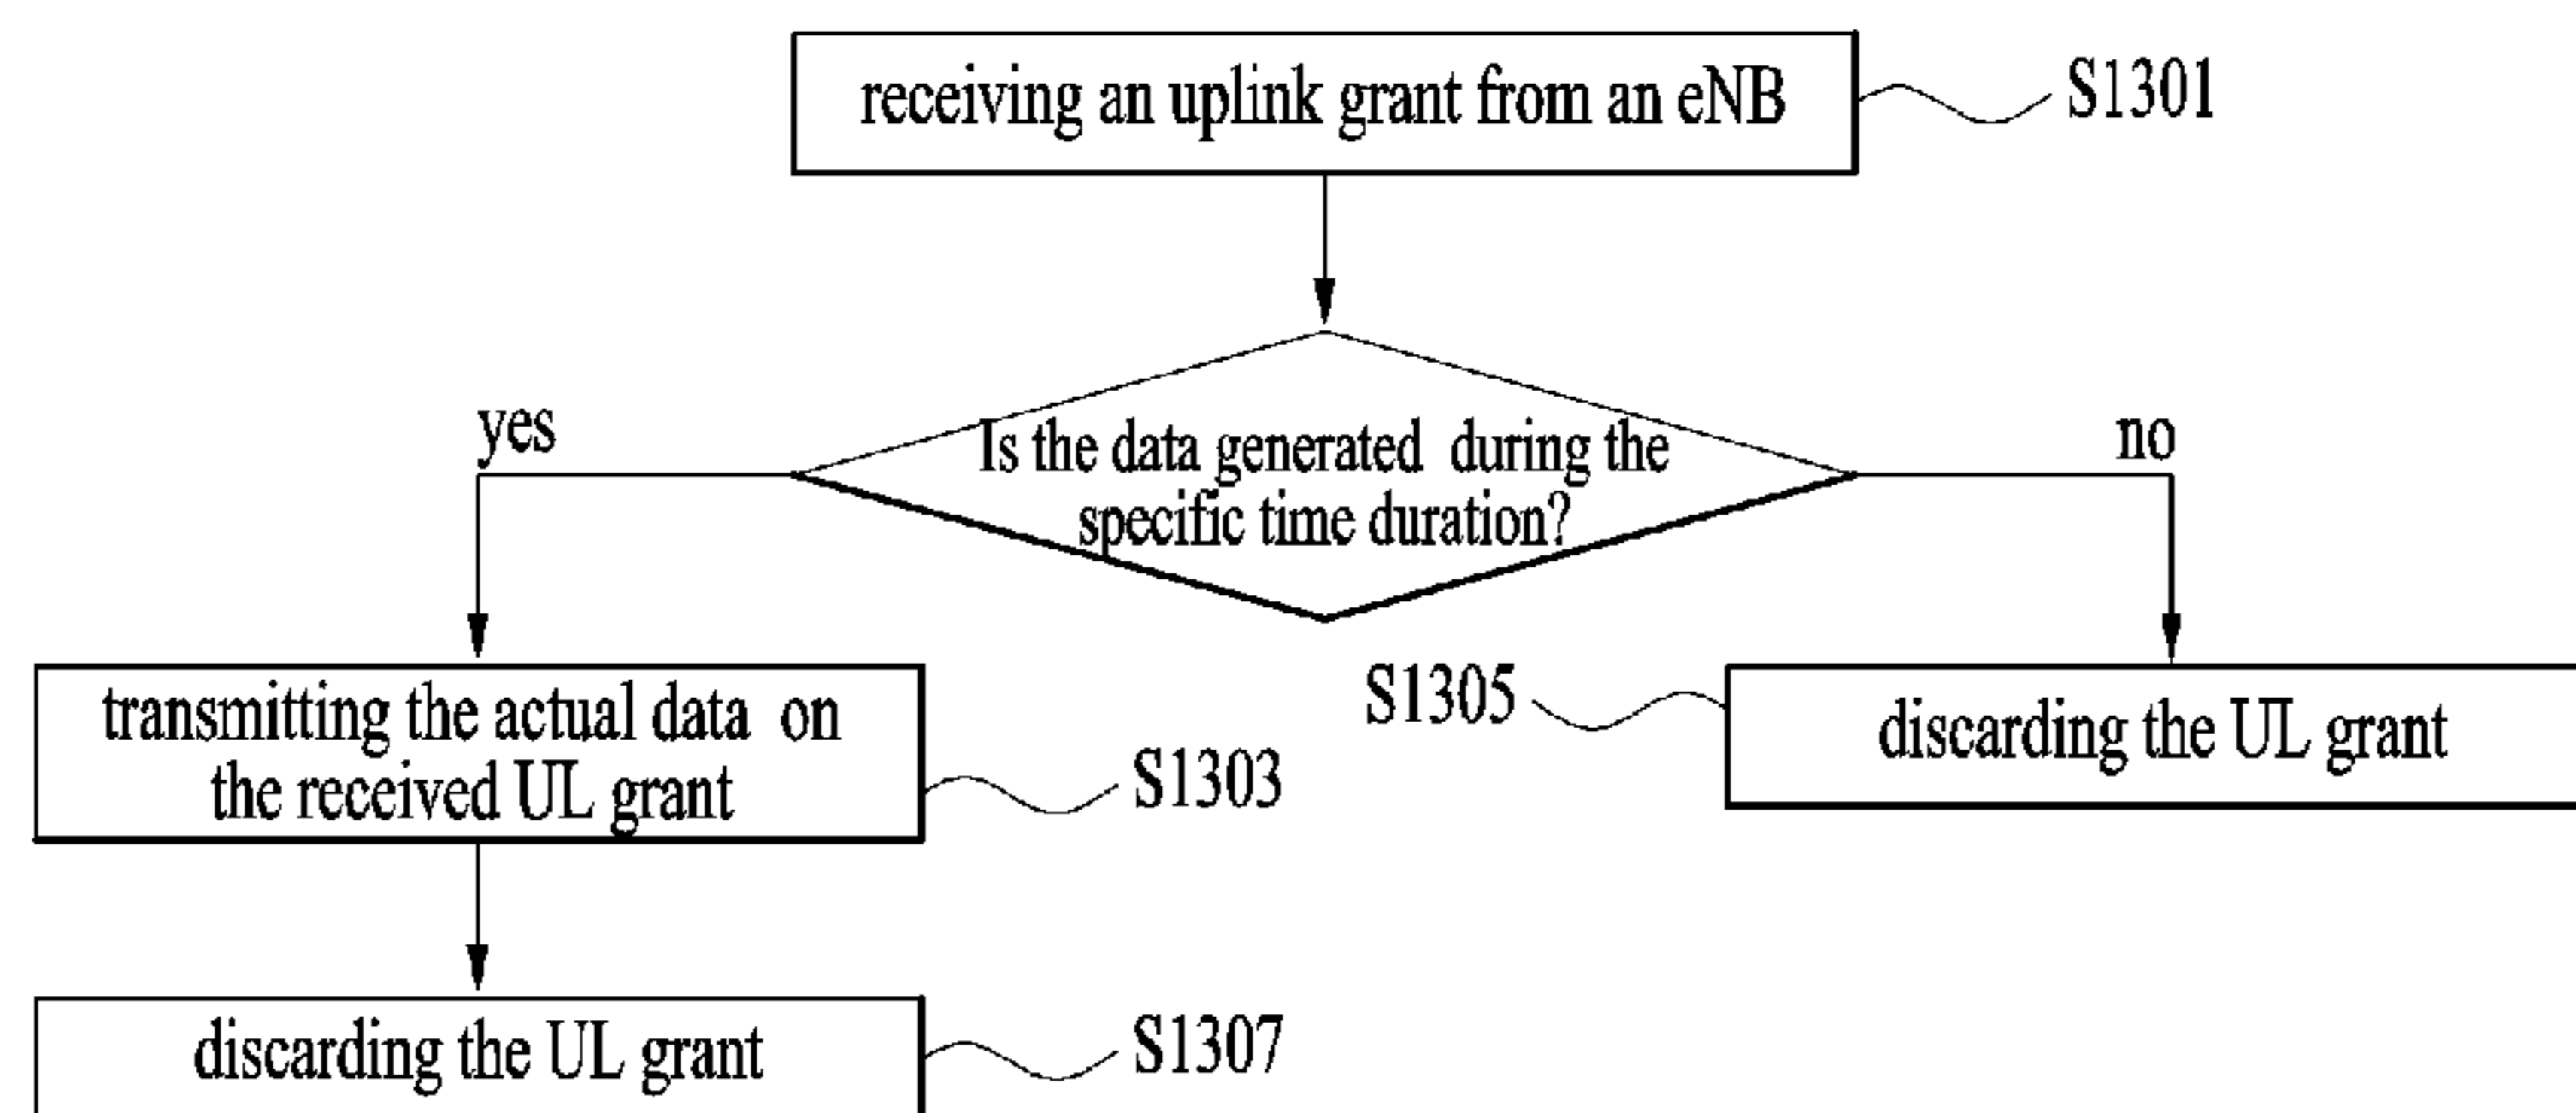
receiving an uplink grant from an eNB

S1301

Is the data generated during the specific time duration?

yes

no

transmitting the actual data on the received UL grant

S1303

S1305

discarding the UL grant

discarding the UL grant

S1307